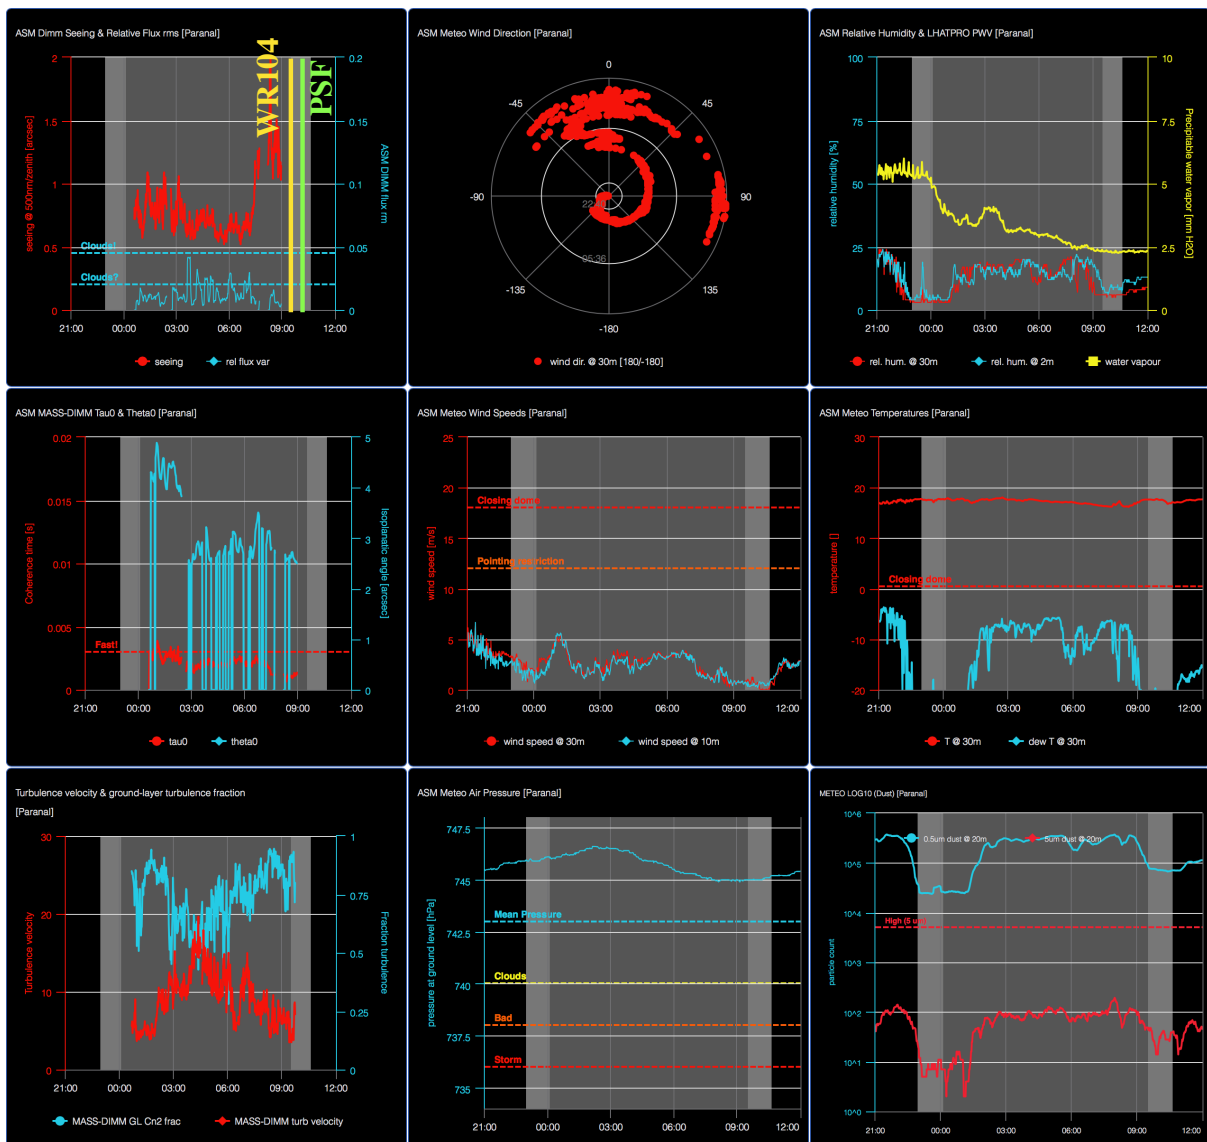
ASM Dimm Seeing & Relative Flux rms [Paranal]

2
1.5
1
0.5
0
seeing @ 500nm/zenith [arcsec]
0.2
0.15
0.1
0.05
0
ASM DIMM flux rm
WR104
PSF
Clouds!
Clouds?
21:00 00:00 03:00 06:00 09:00 12:00
seeing rel flux var

ASM Meteo Wind Direction [Paranal]

0
45
-45
90
-90
135
-135
-180
22.00
45.36
wind dir. @ 30m [180/-180]

ASM Relative Humidity & LHATPRO PWV [Paranal]

100
75
50
25
0
relative humidity [%]
10
7.5
5
2.5
0
Precipitable water vapor [mm H2O]
21:00 00:00 03:00 06:00 09:00 12:00
rel. hum. @ 30m rel. hum. @ 2m water vapour

ASM MASS-DIMM Tau0 & Theta0 [Paranal]

0.02
0.015
0.01
0.005
0
Coherence time [s]
5
4
3
2
1
0
Isoplanatic angle [arcsec]
Fast!
21:00 00:00 03:00 06:00 09:00 12:00
tau0 theta0

ASM Meteo Wind Speeds [Paranal]

25
20
15
10
5
0
wind speed [m/s]
Closing dome
Pointing restriction
21:00 00:00 03:00 06:00 09:00 12:00
wind speed @ 30m wind speed @ 10m

ASM Meteo Temperatures [Paranal]

30
20
10
0
-10
-20
temperature []
Closing dome
21:00 00:00 03:00 06:00 09:00 12:00
T @ 30m dew T @ 30m

Turbulence velocity & ground-layer turbulence fraction [Paranal]

30
20
10
0
Turbulence velocity
1
0.75
0.5
0.25
0
Fraction turbulence
21:00 00:00 03:00 06:00 09:00 12:00
MASS-DIMM GL Cn2 frac MASS-DIMM turb velocity

ASM Meteo Air Pressure [Paranal]

747.5
745
742.5
740
737.5
735
pressure at ground level [hPa]
Mean Pressure
Clouds
Bad
Storm
21:00 00:00 03:00 06:00 09:00 12:00

METEO LOG10 (Dust) [Paranal]

10^6
10^5
10^4
10^3
10^2
10^1
10^0
particle count
0.5um dust @ 20m
5um dust @ 20m
High (5 um)
21:00 00:00 03:00 06:00 09:00 12:00